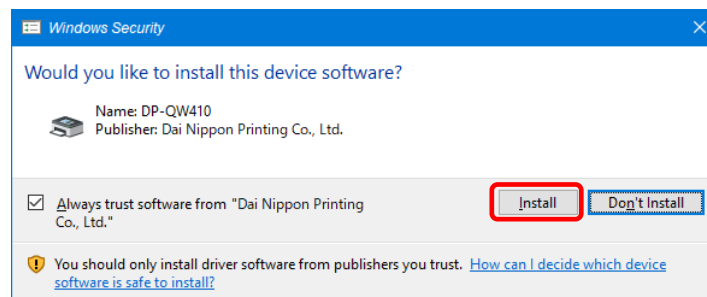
Windows Security

Would you like to install this device software?

Name: DP-QW410
Publisher: Dai Nippon Printing Co., Ltd.

Always trust software from "Dai Nippon Printing Co., Ltd."

Install

Don't Install

You should only install driver software from publishers you trust. How can I decide which device software is safe to install?